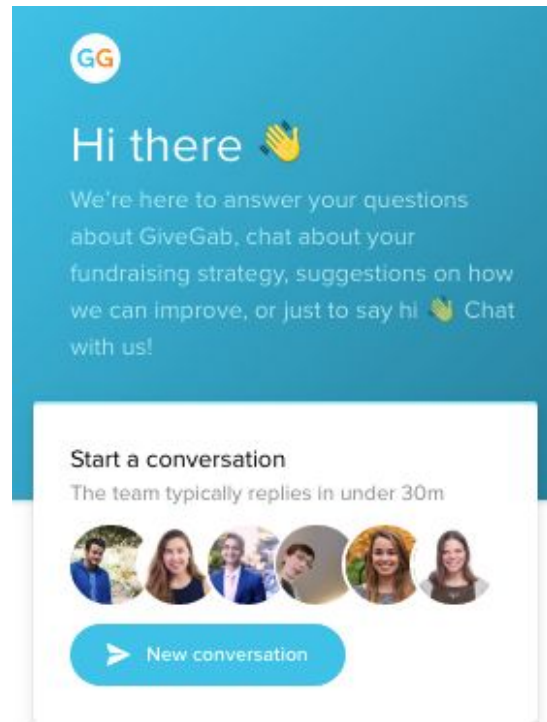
GG

Hi there 👋

We're here to answer your questions about GiveGab, chat about your fundraising strategy, suggestions on how we can improve, or just to say hi 👋 Chat with us!

Start a conversation

The team typically replies in under 30m

New conversation